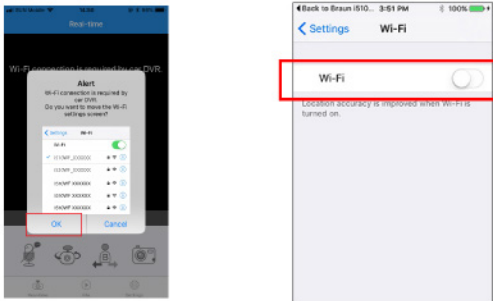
16:28

Real-time

Wi-Fi connection is required by car DVR.

Alert

Wi-Fi connection is required by car DVR.
Do you want to move the Wi-Fi settings screen?

Settings Wi-Fi

Wi-Fi

OK

Cancel

Back to Braun i510... 3:51 PM 100%

Settings Wi-Fi

Wi-Fi

Location accuracy is improved when Wi-Fi is turned on.